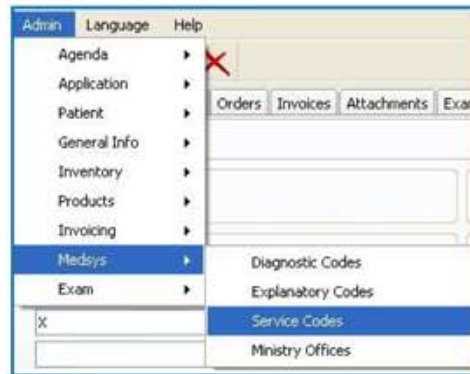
Admin Language Help

Agenda
Application
Patient
General Info
Inventory
Products
Invoicing
Medsys
Exam

Orders Invoices Attachments Exa

Diagnostic Codes
Explanatory Codes
Service Codes
Ministry Offices

X